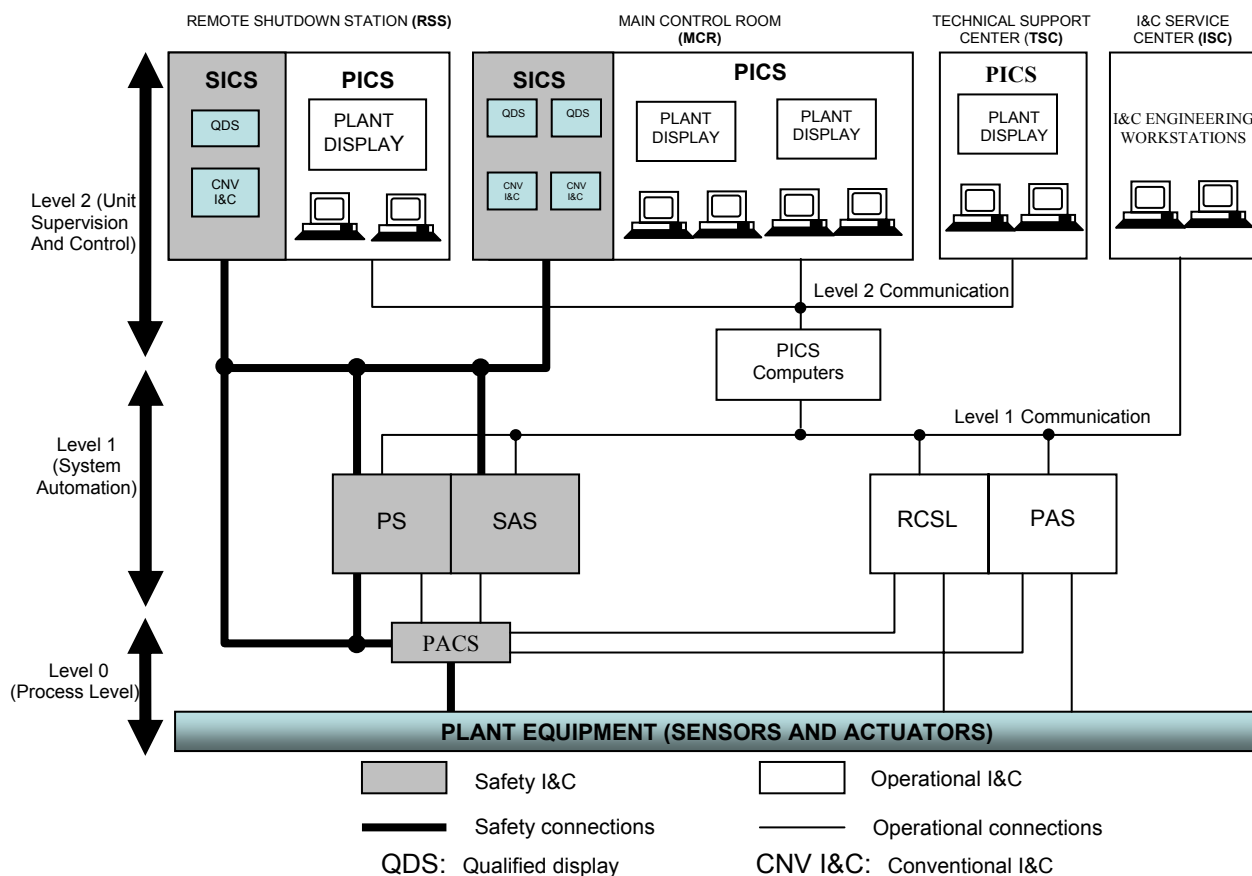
REMOTE SHUTDOWN STATION (RSS)

MAIN CONTROL ROOM (MCR)

TECHNICAL SUPPORT CENTER (TSC)

I&C SERVICE CENTER (ISC)

SICS

QDS

CNV I&C

PICS

PLANT DISPLAY

SICS

QDS

QDS

CNV I&C

CNV I&C

PICS

PLANT DISPLAY

PLANT DISPLAY

PICS

PLANT DISPLAY

I&C ENGINEERING WORKSTATIONS

Level 2 (Unit Supervision And Control)

Level 2 Communication

PICS Computers

Level 1 Communication

Level 1 (System Automation)

PS

SAS

RCSL

PAS

PACS

Level 0 (Process Level)

PLANT EQUIPMENT (SENSORS AND ACTUATORS)

Safety I&C

Operational I&C

Safety connections

Operational connections

QDS: Qualified display

CNV I&C: Conventional I&C